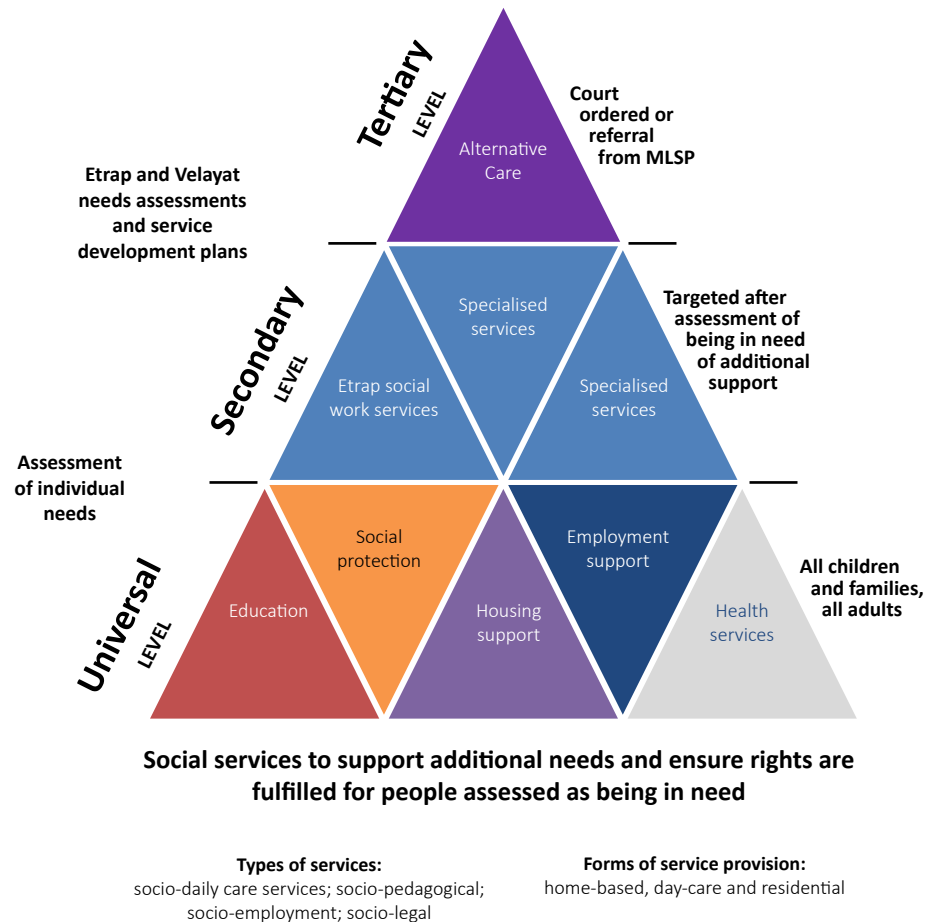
Tertiary LEVEL

Alternative Care

Court ordered or referral from MLSP

Etrap and Velayat needs assessments and service development plans

Secondary LEVEL

Specialised services

Targeted after assessment of being in need of additional support

Etrap social work services

Specialised services

Assessment of individual needs

Universal LEVEL

Social protection

Employment support

Education

Housing support

Health services

All children and families, all adults

Social services to support additional needs and ensure rights are fulfilled for people assessed as being in need

Types of services:
socio-daily care services; socio-pedagogical; socio-employment; socio-legal

Forms of service provision:
home-based, day-care and residential